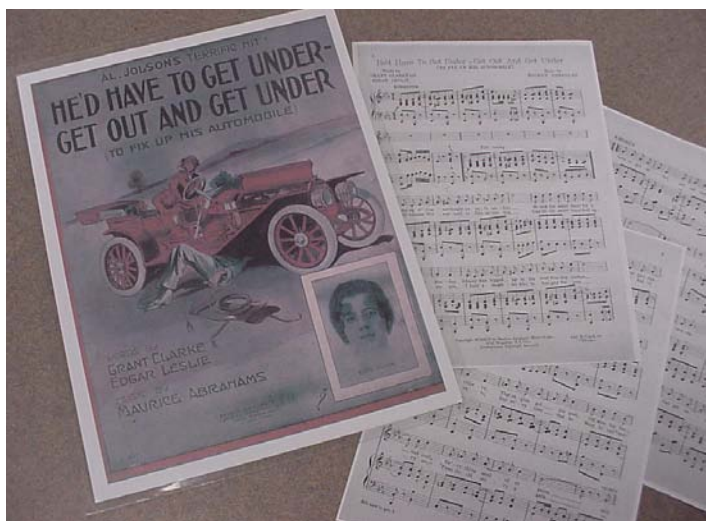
AL. JOLSON'S TERRIFIC HIT
HE'D HAVE TO GET UNDER-
GET OUT AND GET UNDER
(TO FIX UP HIS AUTOMOBILE)

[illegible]
GRANT CLARKE
EDGAR LESLIE
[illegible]
MAURICE ABRAHAMS

He'd Have To Get Under - Get Out And Get Under
(TO FIX UP HIS AUTOMOBILE)
Words by
GRANT CLARKE
EDGAR LESLIE
Music by
MAURICE ABRAHAMS

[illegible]